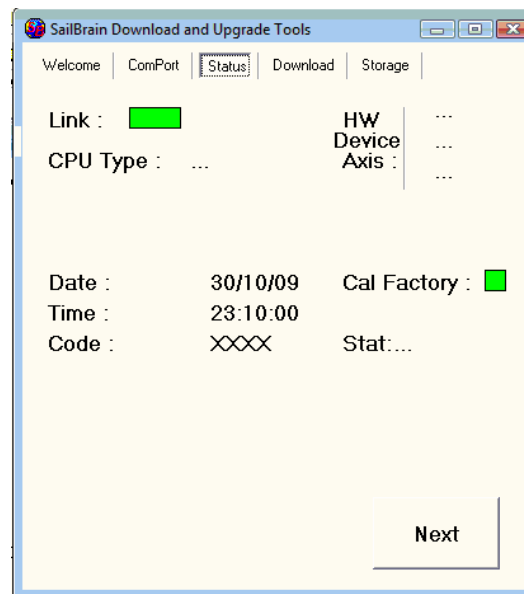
SailBrain Download and Upgrade Tools

Welcome | ComPort | Status | Download | Storage

Link :

HW
Device
Axis :

...
...
...

CPU Type : ...

Date : 30/10/09
Time : 23:10:00
Code : XXXX

Cal Factory :

Stat:...

Next